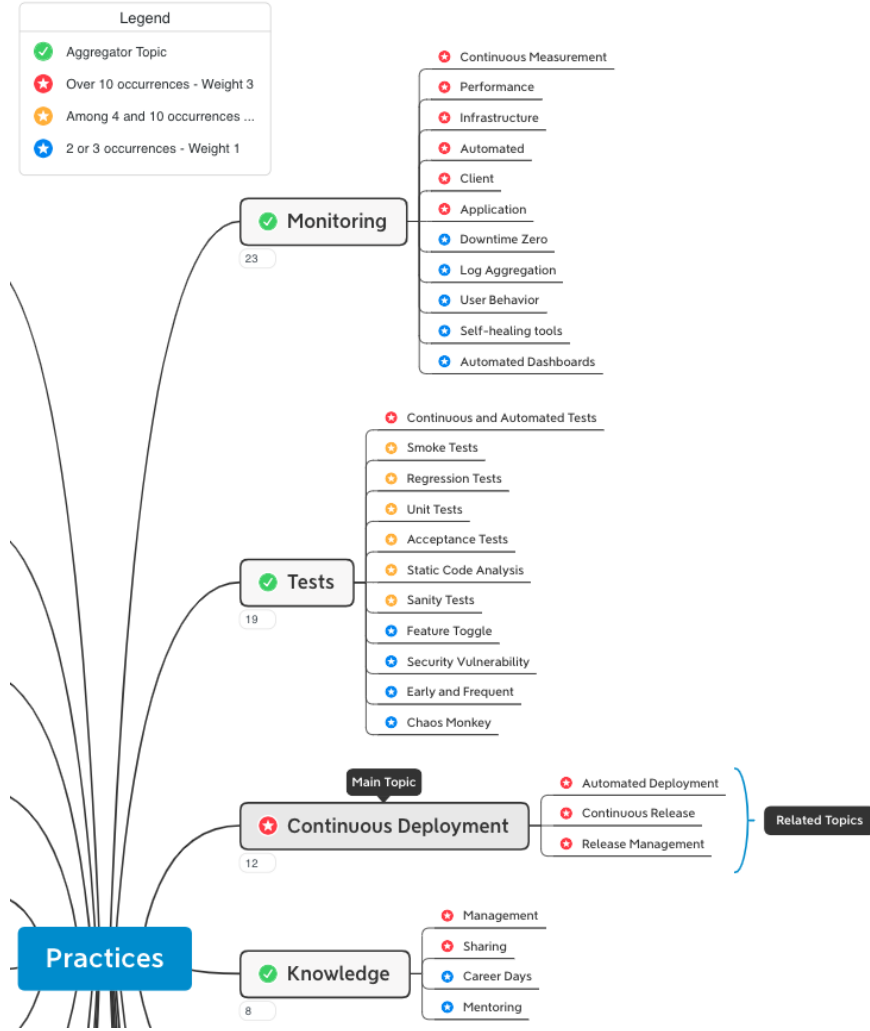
Legend

Aggregator Topic

Over 10 occurrences - Weight 3

Among 4 and 10 occurrences ...

2 or 3 occurrences - Weight 1

Monitoring

23

Continuous Measurement

Performance

Infrastructure

Automated

Client

Application

Downtime Zero

Log Aggregation

User Behavior

Self-healing tools

Automated Dashboards

Tests

19

Continuous and Automated Tests

Smoke Tests

Regression Tests

Unit Tests

Acceptance Tests

Static Code Analysis

Sanity Tests

Feature Toggle

Security Vulnerability

Early and Frequent

Chaos Monkey

Main Topic

Continuous Deployment

12

Automated Deployment

Continuous Release

Release Management

Related Topics

Practices

Knowledge

8

Management

Sharing

Career Days

Mentoring